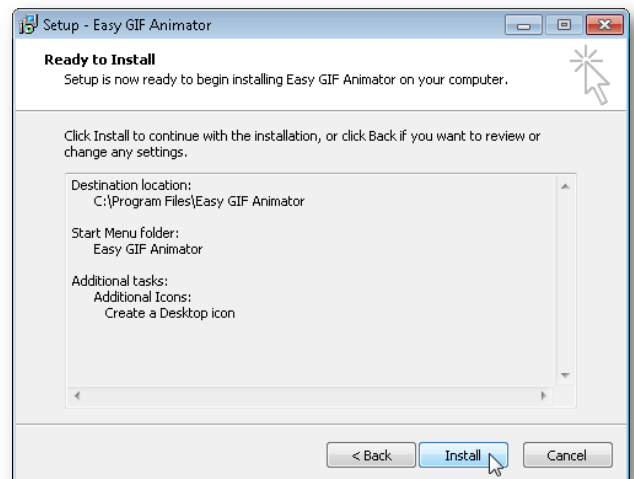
Setup - Easy GIF Animator

Ready to Install
Setup is now ready to begin installing Easy GIF Animator on your computer.

Click Install to continue with the installation, or click Back if you want to review or change any settings.

Destination location:
C:\Program Files\Easy GIF Animator

Start Menu folder:
Easy GIF Animator

Additional tasks:
Additional Icons:
Create a Desktop icon

< Back Install Cancel